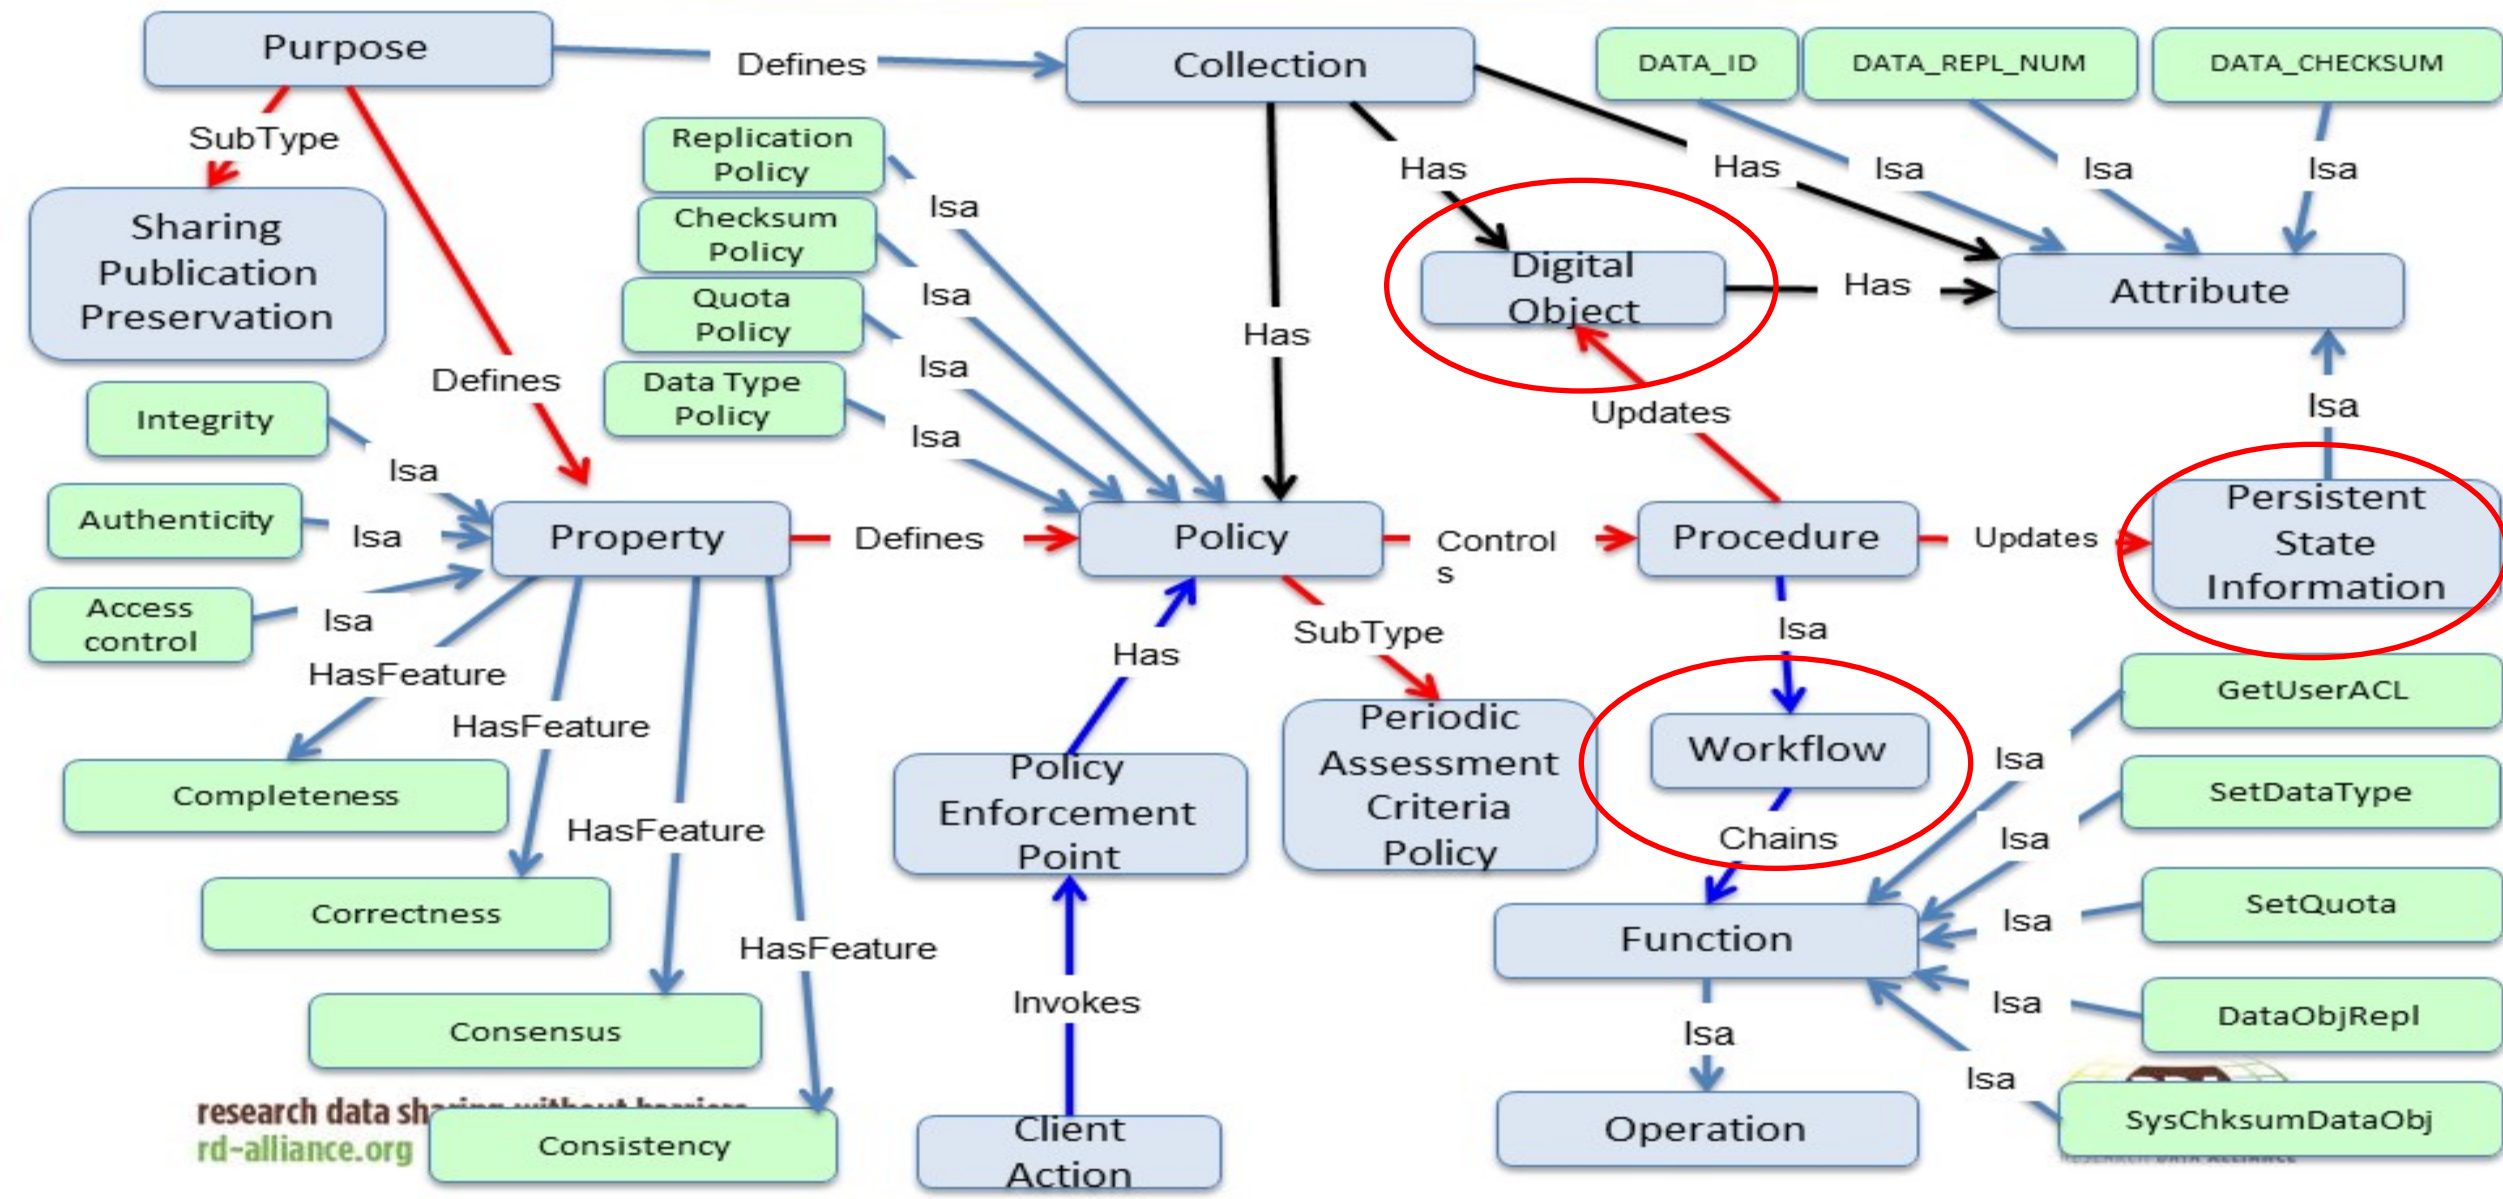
Purpose

Defines

Collection

DATA_ID

DATA_REPL_NUM

DATA_CHECKSUM

SubType

Sharing Publication Preservation

Replication Policy

Checksum Policy

Quota Policy

Data Type Policy

Isa

Isa

Isa

Isa

Has

Has

Has

Isa

Isa

Isa

Digital Object

Has

Attribute

Defines

Updates

Isa

Integrity

Isa

Authenticity

Isa

Property

Defines

Policy

Controls

Procedure

Updates

Persistent State Information

Access control

Isa

HasFeature

HasFeature

Has

SubType

Isa

GetUserACL

Completeness

Policy Enforcement Point

Periodic Assessment Criteria Policy

Workflow

Isa

SetDataType

HasFeature

Chains

Isa

Correctness

SetQuota

Isa

Function

HasFeature

Invokes

Isa

DataObjRepl

Consensus

Isa

Isa

research data sharing without barriers
rd-alliance.org

Consistency

Client Action

Operation

SysChksumDataObj